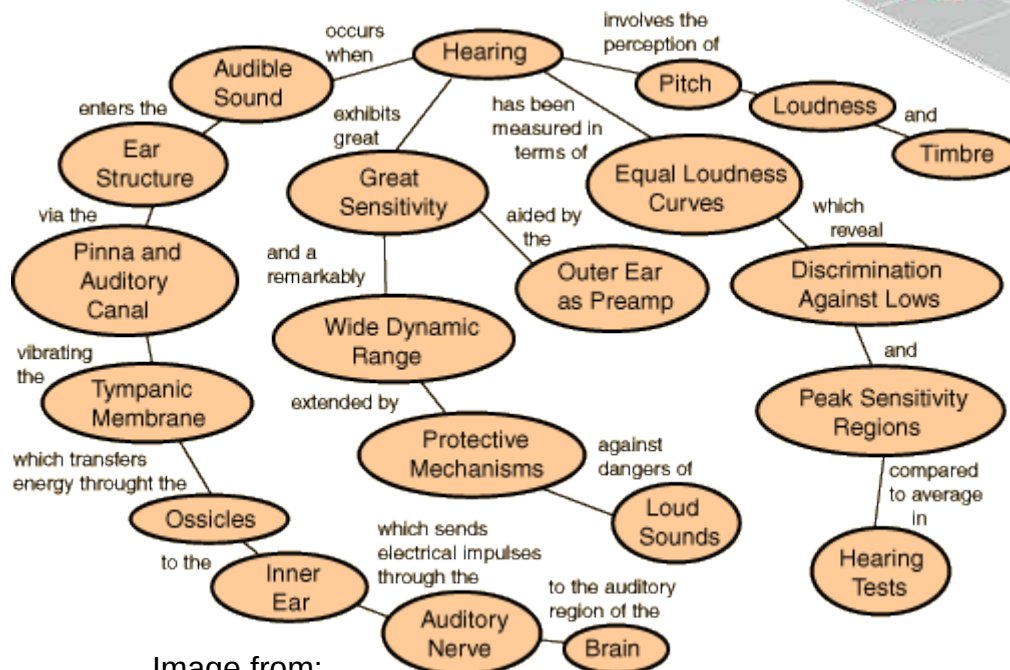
Hearing

occurs when

Audible Sound

enters the

Ear Structure

via the

Pinna and Auditory Canal

vibrating the

Tympanic Membrane

which transfers energy throught the

Ossicles

to the

Inner Ear

which sends electrical impulses through the

Auditory Nerve

to the auditory region of the

Brain

exhibits great

Great Sensitivity

aided by the

Outer Ear as Preamp

and a remarkably

Wide Dynamic Range

extended by

Protective Mechanisms

against dangers of

Loud Sounds

involves the perception of

Pitch

Loudness

and

Timbre

has been measured in terms of

Equal Loudness Curves

which reveal

Discrimination Against Lows

and

Peak Sensitivity Regions

compared to average in

Hearing Tests

Image from: